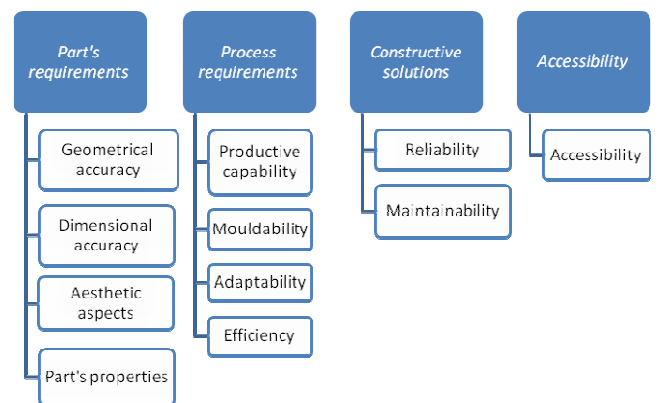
Part's requirements

Geometrical accuracy

Dimensional accuracy

Aesthetic aspects

Part's properties

Process requirements

Productive capability

Mouldability

Adaptability

Efficiency

Constructive solutions

Reliability

Maintainability

Accessibility

Accessibility